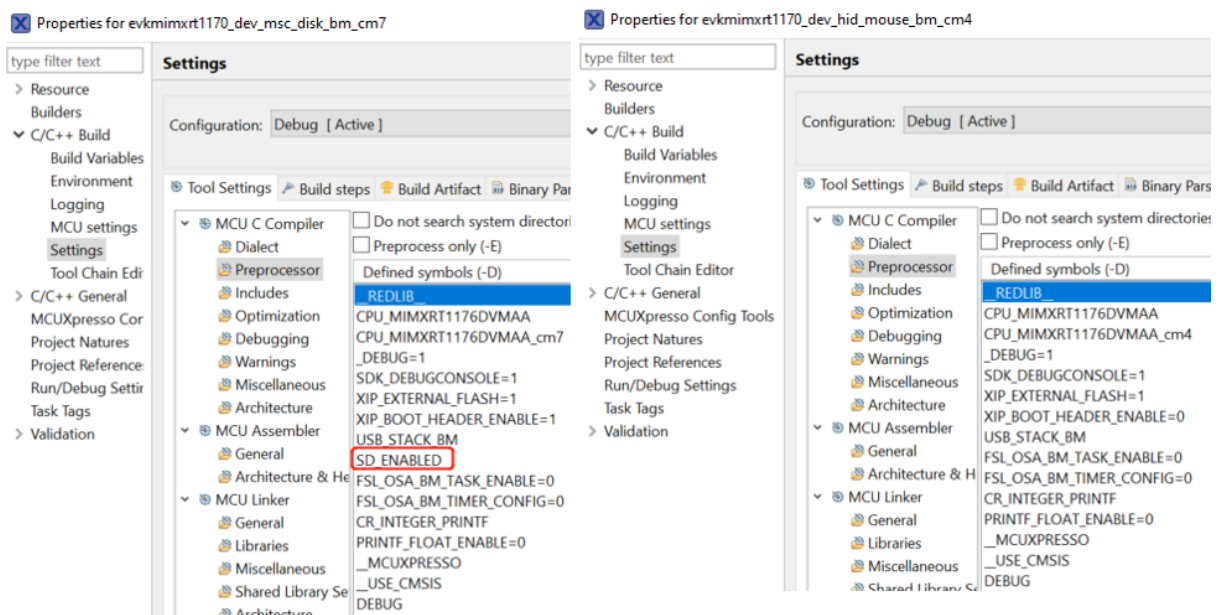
Properties for evkmimxrt1170_dev_msc_disk_bm_cm7

type filter text

Resource
Builders
C/C++ Build
Build Variables
Environment
Logging
MCU settings
Settings
Tool Chain Edi
C/C++ General
MCUXpresso Cor
Project Natures
Project Reference
Run/Debug Settir
Task Tags
Validation

Settings

Configuration: Debug [ Active ]

Tool Settings | Build steps | Build Artifact | Binary Par

MCU C Compiler
Dialect
Preprocessor
Includes
Optimization
Debugging
Warnings
Miscellaneous
Architecture
MCU Assembler
General
Architecture & He
MCU Linker
General
Libraries
Miscellaneous
Shared Library Se
Architecture

Do not search system directori
Preprocess only (-E)
Defined symbols (-D)
__REDLIB__
CPU_MIMXRT1176DVMAA
CPU_MIMXRT1176DVMAA_cm7
_DEBUG=1
SDK_DEBUGCONSOLE=1
XIP_EXTERNAL_FLASH=1
XIP_BOOT_HEADER_ENABLE=1
USB_STACK_BM
SD_ENABLED
FSL_OSA_BM_TASK_ENABLE=0
FSL_OSA_BM_TIMER_CONFIG=0
CR_INTEGER_PRINTF
PRINTF_FLOAT_ENABLE=0
__MCUXPRESSO
__USE_CMSIS
DEBUG

Properties for evkmimxrt1170_dev_hid_mouse_bm_cm4

type filter text

Resource
Builders
C/C++ Build
Build Variables
Environment
Logging
MCU settings
Settings
Tool Chain Editor
C/C++ General
MCUXpresso Config Tools
Project Natures
Project References
Run/Debug Settings
Task Tags
Validation

Settings

Configuration: Debug [ Active ]

Tool Settings | Build steps | Build Artifact | Binary Pars

MCU C Compiler
Dialect
Preprocessor
Includes
Optimization
Debugging
Warnings
Miscellaneous
Architecture
MCU Assembler
General
Architecture & H
MCU Linker
General
Libraries
Miscellaneous
Shared Library S

Do not search system directories
Preprocess only (-E)
Defined symbols (-D)
__REDLIB__
CPU_MIMXRT1176DVMAA
CPU_MIMXRT1176DVMAA_cm4
_DEBUG=1
SDK_DEBUGCONSOLE=1
XIP_EXTERNAL_FLASH=1
XIP_BOOT_HEADER_ENABLE=0
USB_STACK_BM
FSL_OSA_BM_TASK_ENABLE=0
FSL_OSA_BM_TIMER_CONFIG=0
CR_INTEGER_PRINTF
PRINTF_FLOAT_ENABLE=0
__MCUXPRESSO
__USE_CMSIS
DEBUG